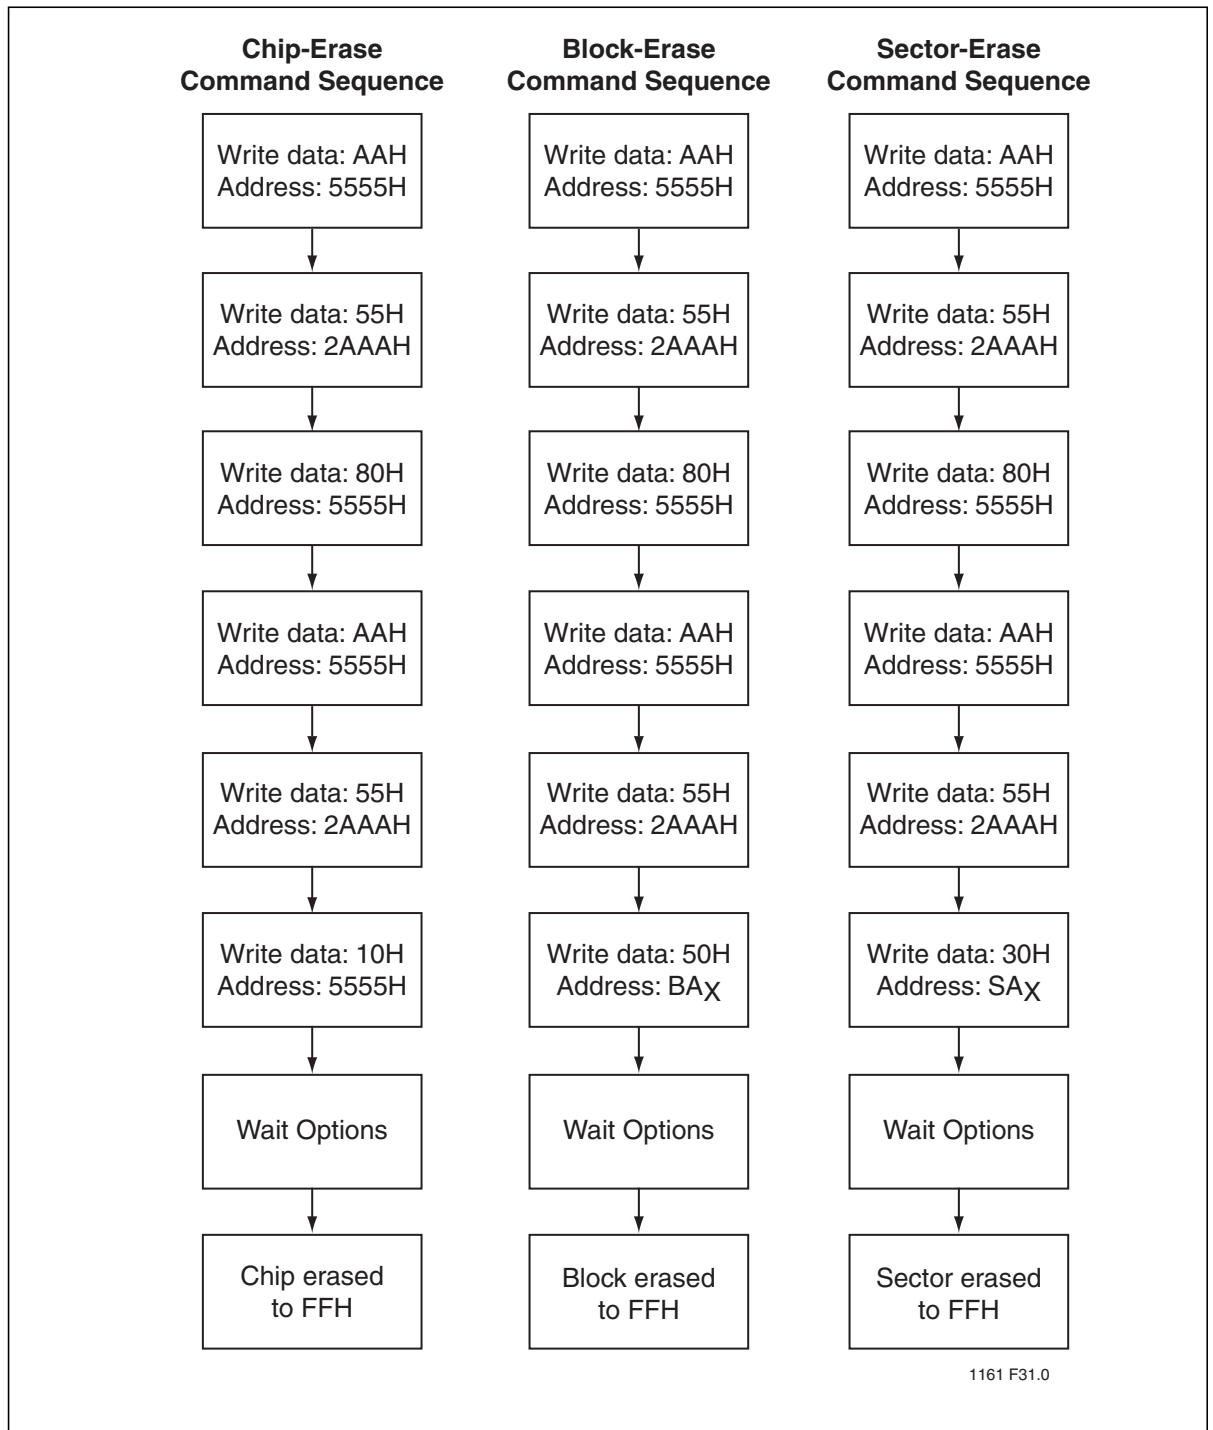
Chip-Erase Command Sequence

Write data: AAH Address: 5555H

Write data: 55H Address: 2AAAH

Write data: 80H Address: 5555H

Write data: AAH Address: 5555H

Write data: 55H Address: 2AAAH

Write data: 10H Address: 5555H

Wait Options

Chip erased to FFH

Block-Erase Command Sequence

Write data: AAH Address: 5555H

Write data: 55H Address: 2AAAH

Write data: 80H Address: 5555H

Write data: AAH Address: 5555H

Write data: 55H Address: 2AAAH

Write data: 50H Address: $BA_X$

Wait Options

Block erased to FFH

Sector-Erase Command Sequence

Write data: AAH Address: 5555H

Write data: 55H Address: 2AAAH

Write data: 80H Address: 5555H

Write data: AAH Address: 5555H

Write data: 55H Address: 2AAAH

Write data: 30H Address: $SA_X$

Wait Options

Sector erased to FFH

1161 F31.0